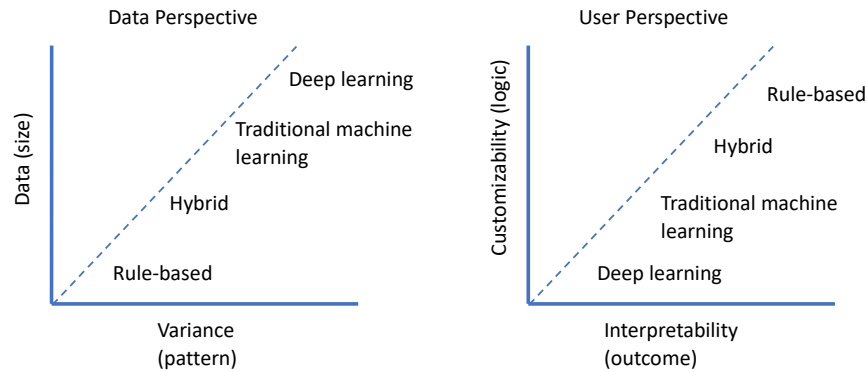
Data Perspective

Data (size)

Deep learning

Traditional machine learning

Hybrid

Rule-based

Variance (pattern)

User Perspective

Customizability (logic)

Rule-based

Hybrid

Traditional machine learning

Deep learning

Interpretability (outcome)